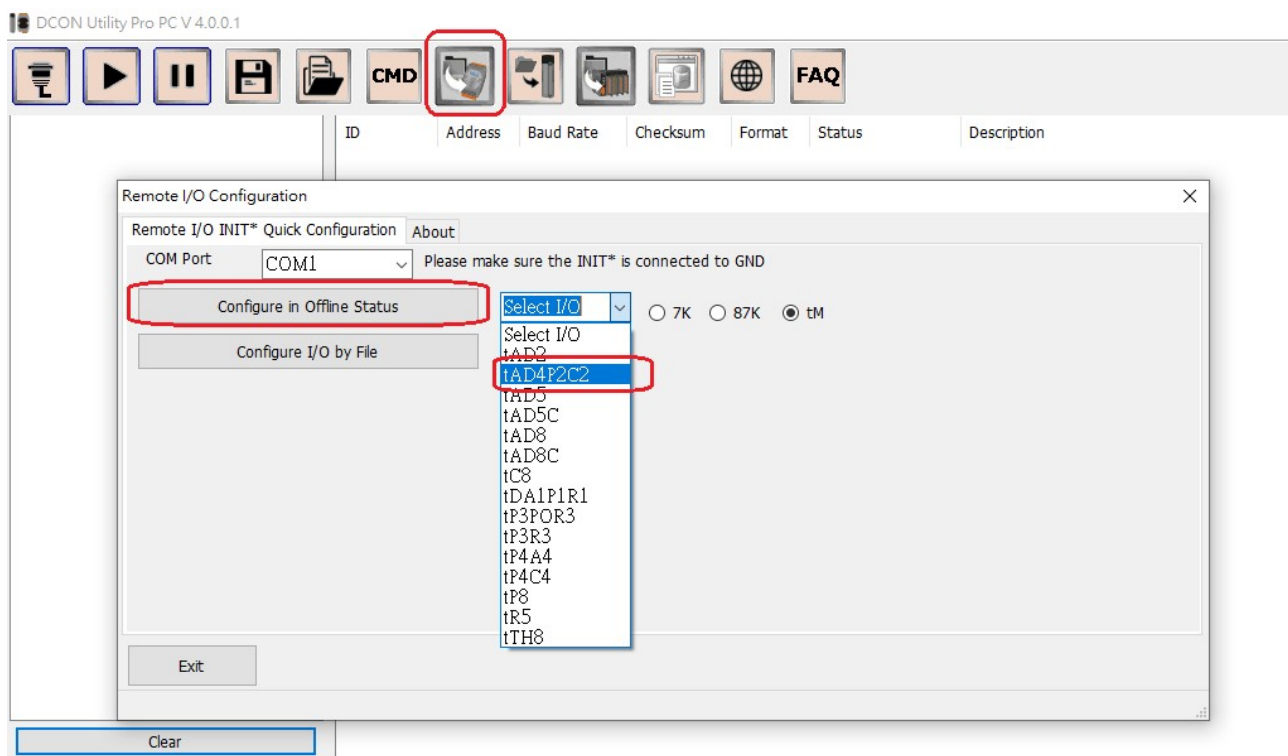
DCON Utility Pro PC V 4.0.0.1

CMD FAQ

ID Address Baud Rate Checksum Format Status Description

Remote I/O Configuration

Remote I/O INIT* Quick Configuration About

COM Port COM1 Please make sure the INIT* is connected to GND

Configure in Offline Status

Select I/O

7K 87K tM

Configure I/O by File

Select I/O
tAD2
tAD4P2C2
tAD5
tAD5C
tAD8
tAD8C
tC8
tDA1P1R1
tP3POR3
tP3R3
tP4A4
tP4C4
tP8
tR5
tTH8

Exit

Clear